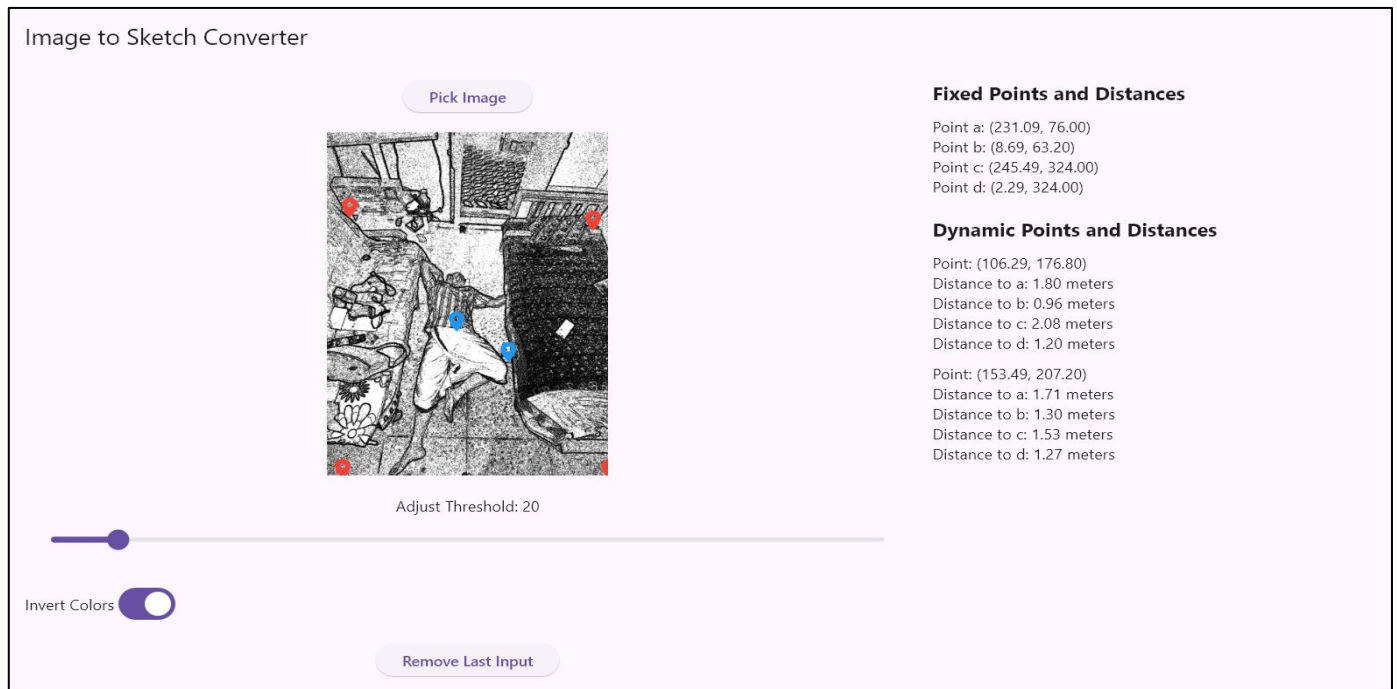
Image to Sketch Converter

Pick Image

Adjust Threshold: 20

Invert Colors

Remove Last Input

**Fixed Points and Distances**

Point a: (231.09, 76.00)
Point b: (8.69, 63.20)
Point c: (245.49, 324.00)
Point d: (2.29, 324.00)

**Dynamic Points and Distances**

Point: (106.29, 176.80)
Distance to a: 1.80 meters
Distance to b: 0.96 meters
Distance to c: 2.08 meters
Distance to d: 1.20 meters

Point: (153.49, 207.20)
Distance to a: 1.71 meters
Distance to b: 1.30 meters
Distance to c: 1.53 meters
Distance to d: 1.27 meters